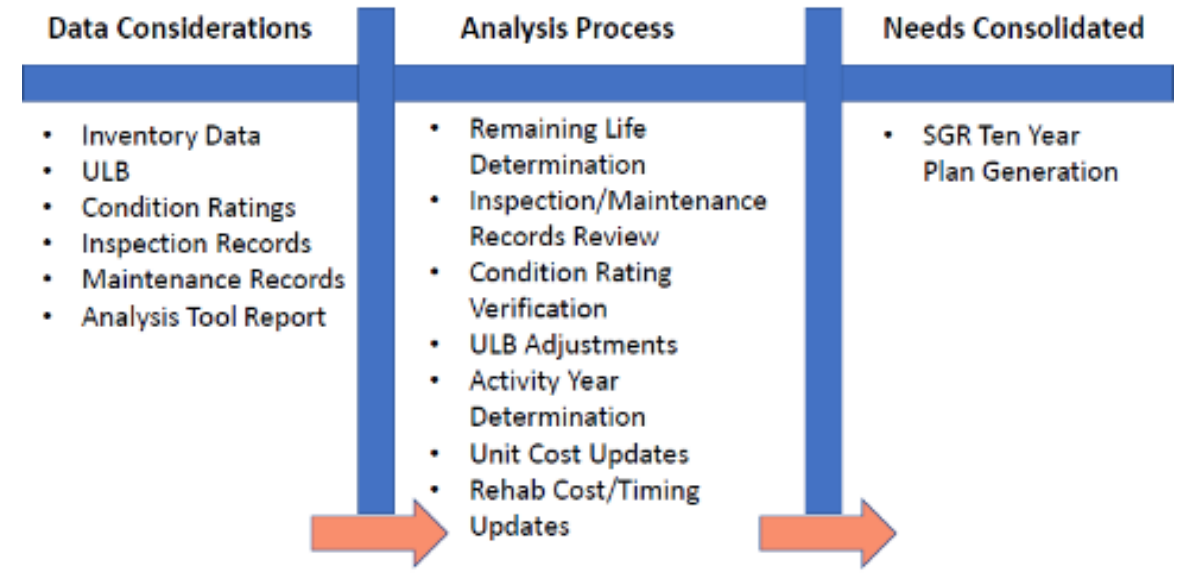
Data Considerations

- Inventory Data
- ULB
- Condition Ratings
- Inspection Records
- Maintenance Records
- Analysis Tool Report

Analysis Process

- Remaining Life Determination
- Inspection/Maintenance Records Review
- Condition Rating Verification
- ULB Adjustments
- Activity Year Determination
- Unit Cost Updates
- Rehab Cost/Timing Updates

Needs Consolidated

- SGR Ten Year Plan Generation